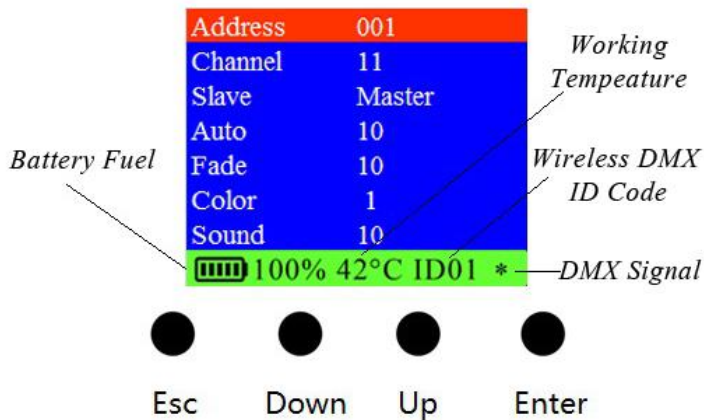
| Address | 001 |
|---|---|
| Channel | 11 |
| Slave | Master |
| Auto | 10 |
| Fade | 10 |
| Color | 1 |
| Sound | 10 |

100% 42°C ID01 *

Working Tempeature

Wireless DMX ID Code

Battery Fuel

DMX Signal

Esc Down Up Enter